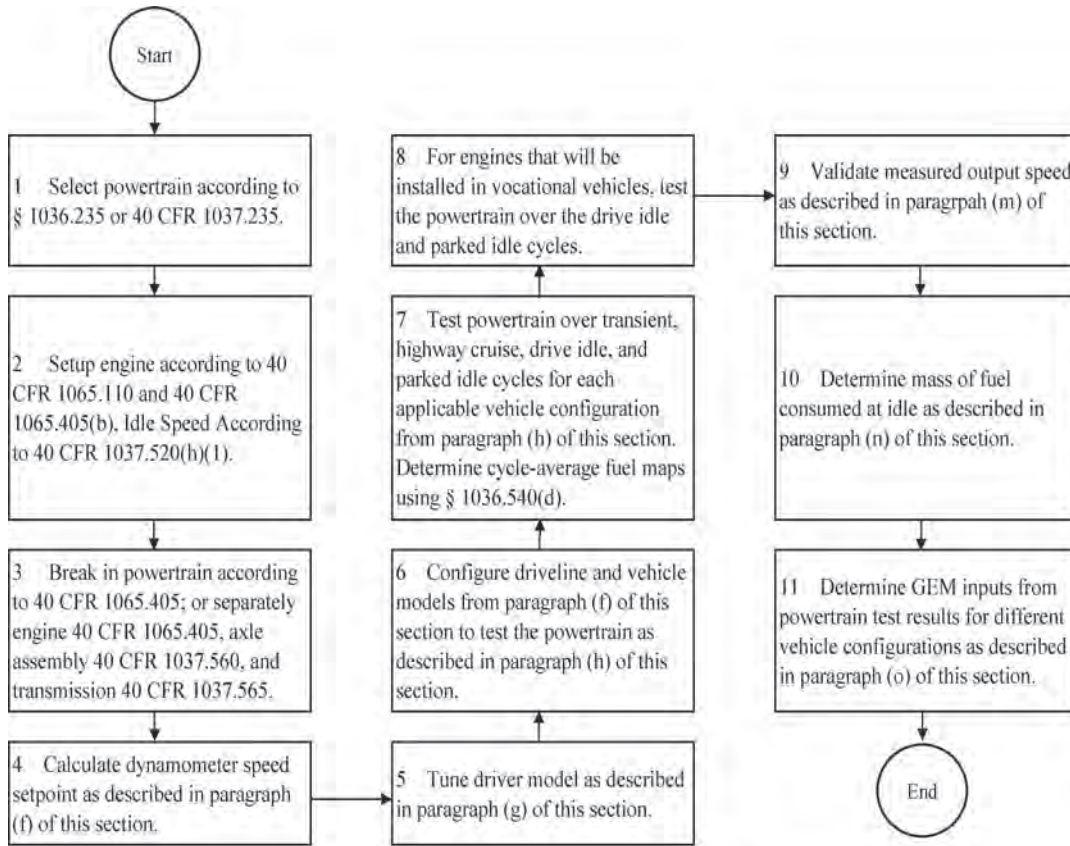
Start

1 Select powertrain according to § 1036.235 or 40 CFR 1037.235.

2 Setup engine according to 40 CFR 1065.110 and 40 CFR 1065.405(b), Idle Speed According to 40 CFR 1037.520(h)(1).

3 Break in powertrain according to 40 CFR 1065.405; or separately engine 40 CFR 1065.405, axle assembly 40 CFR 1037.560, and transmission 40 CFR 1037.565.

4 Calculate dynamometer speed setpoint as described in paragraph (f) of this section.

5 Tune driver model as described in paragraph (g) of this section.

6 Configure driveline and vehicle models from paragraph (f) of this section to test the powertrain as described in paragraph (h) of this section.

7 Test powertrain over transient, highway cruise, drive idle, and parked idle cycles for each applicable vehicle configuration from paragraph (h) of this section. Determine cycle-average fuel maps using § 1036.540(d).

8 For engines that will be installed in vocational vehicles, test the powertrain over the drive idle and parked idle cycles.

9 Validate measured output speed as described in paragrpah (m) of this section.

10 Determine mass of fuel consumed at idle as described in paragraph (n) of this section.

11 Determine GEM inputs from powertrain test results for different vehicle configurations as described in paragraph (o) of this section.

End